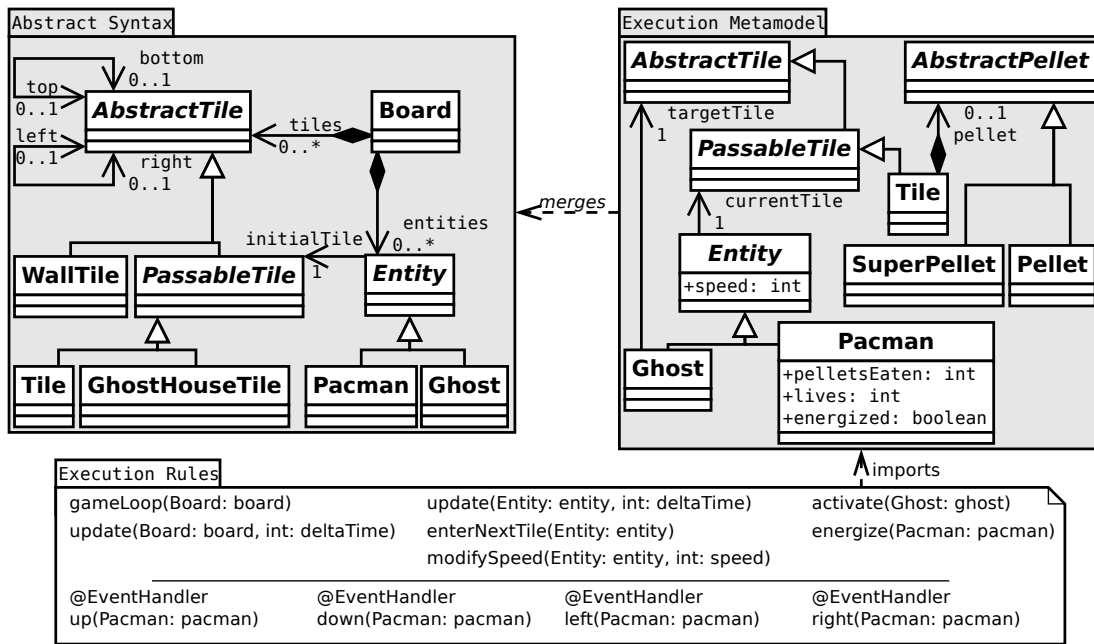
Abstract Syntax

bottom
0..1
top
0..1
AbstractTile
left
0..1
right
0..1
tiles
0..*
Board
entities
0..*
initialTile
1
WallTile
PassableTile
Entity
Tile
GhostHouseTile
Pacman
Ghost

merges

Execution Metamodel

AbstractTile
AbstractPellet
targetTile
1
0..1
pellet
PassableTile
currentTile
1
Tile
Entity
+speed: int
SuperPellet
Pellet
Pacman
Ghost
+pelletsEaten: int
+lives: int
+energized: boolean

imports

Execution Rules

gameLoop(Board: board)
update(Board: board, int: deltaTime)
update(Entity: entity, int: deltaTime)
enterNextTile(Entity: entity)
modifySpeed(Entity: entity, int: speed)
activate(Ghost: ghost)
energize(Pacman: pacman)

@EventHandler
up(Pacman: pacman)
@EventHandler
down(Pacman: pacman)
@EventHandler
left(Pacman: pacman)
@EventHandler
right(Pacman: pacman)